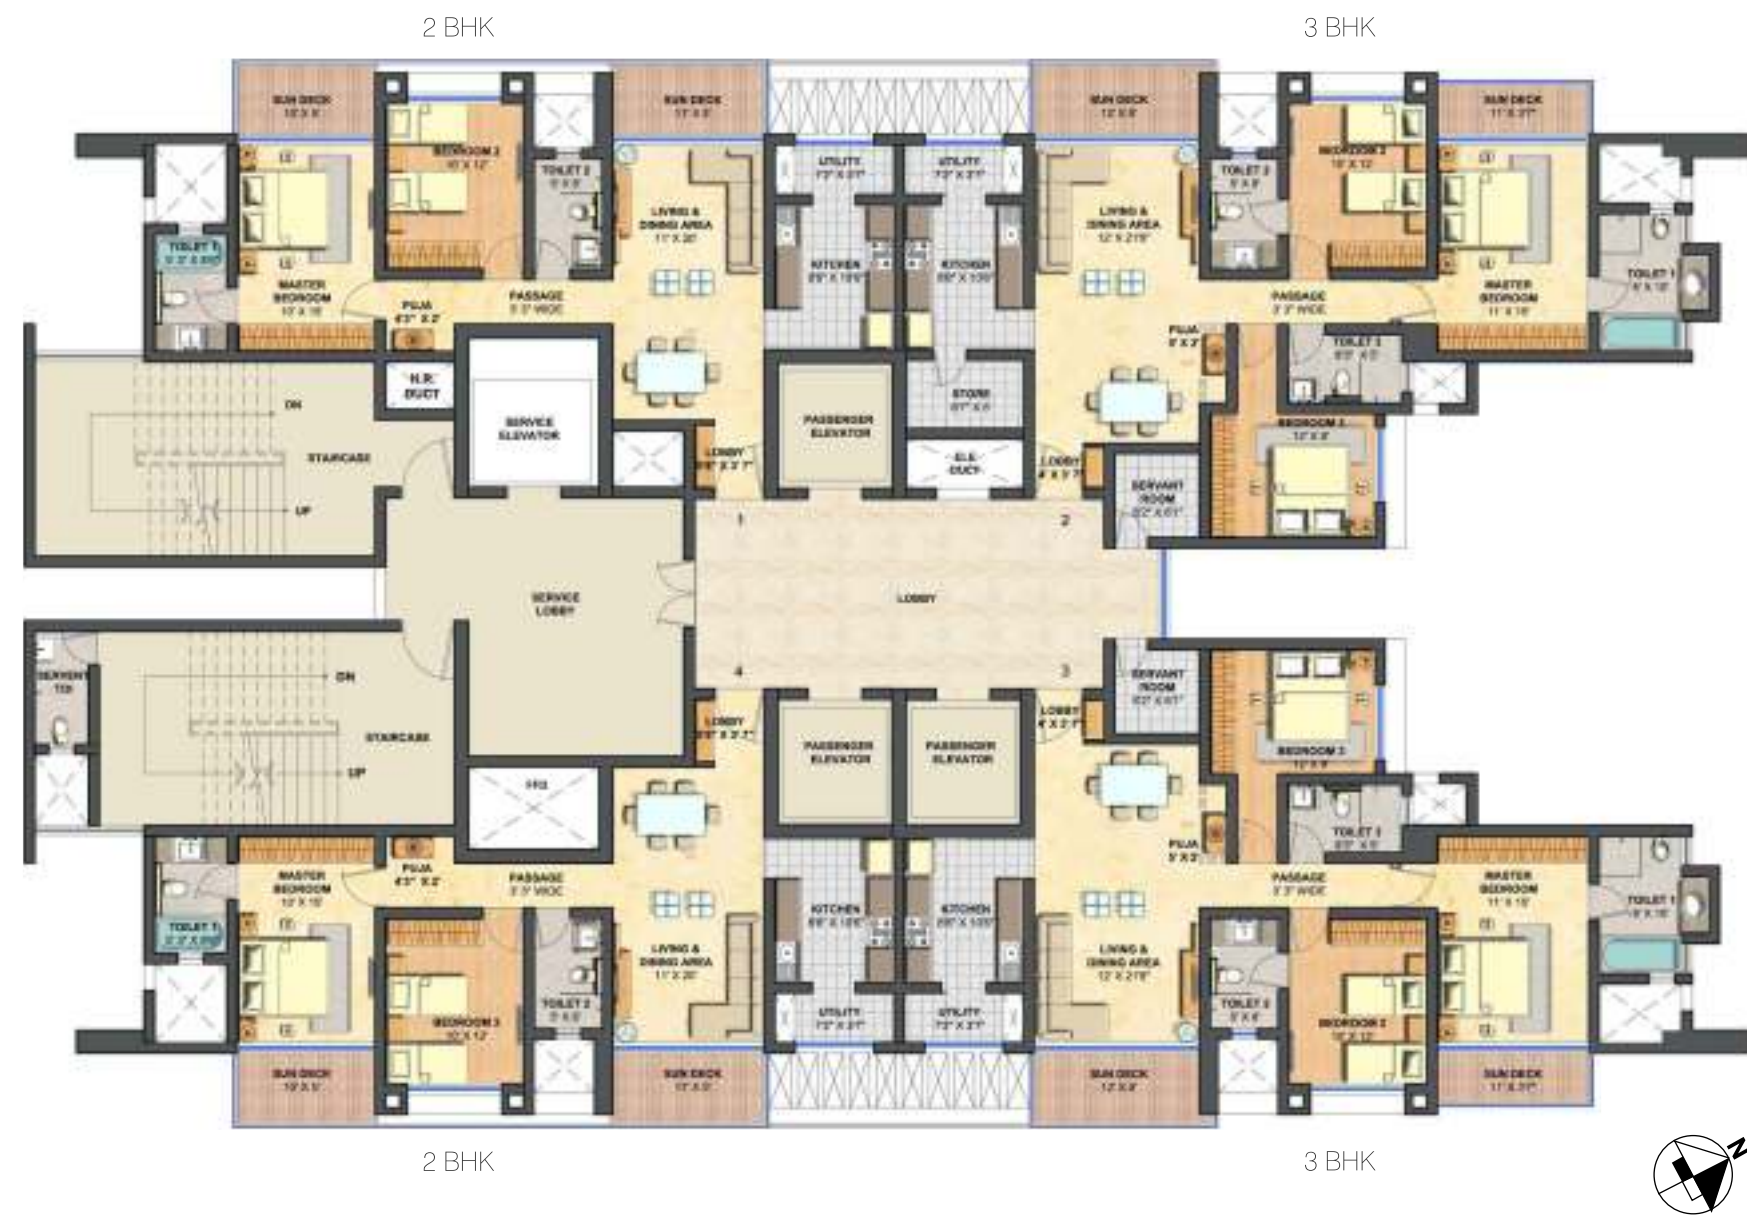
2 BHK

3 BHK

SUN DECK
10' X 5'

BEDROOM 2
10' X 12'

TOILET 2
5' X 8'

SUN DECK
11' X 5'

LIVING & DINING AREA
11' X 20'

TOILET 1
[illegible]

MASTER BEDROOM
10' X 16'

PUJA
4'3" X 2'

PASSAGE
3' 3" WIDE

UTILITY
7'3" X 3'1"

KITCHEN
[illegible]

UTILITY
7'3" X 3'1"

KITCHEN
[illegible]

SUN DECK
12' X 5'

LIVING & DINING AREA
12' X 21'6"

TOILET 2
5' X 8'

BEDROOM 2
10' X 12'

SUN DECK
11' X 3'7"

MASTER BEDROOM
11' X 16'

TOILET 1
8' X 10'

PASSAGE
3' 3" WIDE

PUJA
5' X 2'

TOILET 3
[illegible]

BEDROOM 3
12' X 9'

N.B. DUCT

DN

STAIRCASE

UP

SERVICE ELEVATOR

LOBBY
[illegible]

PASSENGER ELEVATOR

STORE
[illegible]

ELE. DUCT

LOBBY
4' X 3'7"

SERVANT ROOM
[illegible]

1

2

SERVICE LOBBY

LOBBY

4

3

SERVANT TOI

DN

STAIRCASE

UP

LOBBY
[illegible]

PASSENGER ELEVATOR

PASSENGER ELEVATOR

LOBBY
4' X 3'7"

SERVANT ROOM
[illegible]

BEDROOM 3
12' X 9'

FFS

TOILET 3
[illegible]

MASTER BEDROOM
10' X 16'

PUJA
4'3" X 2'

PASSAGE
3' 3" WIDE

PUJA
5' X 2'

PASSAGE
3' 3" WIDE

MASTER BEDROOM
11' X 16'

TOILET 1
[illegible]

TOILET 1
8' X 10'

KITCHEN
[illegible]

KITCHEN
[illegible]

LIVING & DINING AREA
11' X 20'

LIVING & DINING AREA
12' X 21'6"

BEDROOM 2
10' X 12'

TOILET 2
5' X 8'

TOILET 2
5' X 8'

BEDROOM 2
10' X 12'

UTILITY
7'3" X 3'1"

UTILITY
7'3" X 3'1"

SUN DECK
10' X 5'

SUN DECK
11' X 5'

SUN DECK
12' X 5'

SUN DECK
11' X 3'7"

2 BHK

3 BHK

N